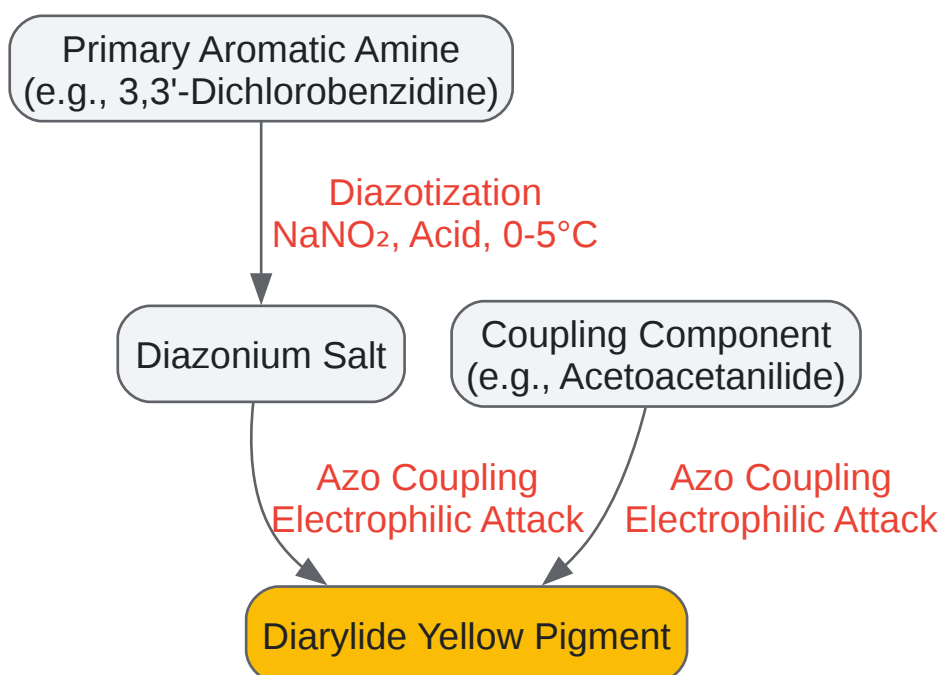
Primary Aromatic Amine
(e.g., 3,3'-Dichlorobenzidine)

Diazotization
$NaNO_2$, Acid, 0-5°C

Diazonium Salt

Coupling Component
(e.g., Acetoacetanilide)

Azo Coupling
Electrophilic Attack

Azo Coupling
Electrophilic Attack

Diarylide Yellow Pigment